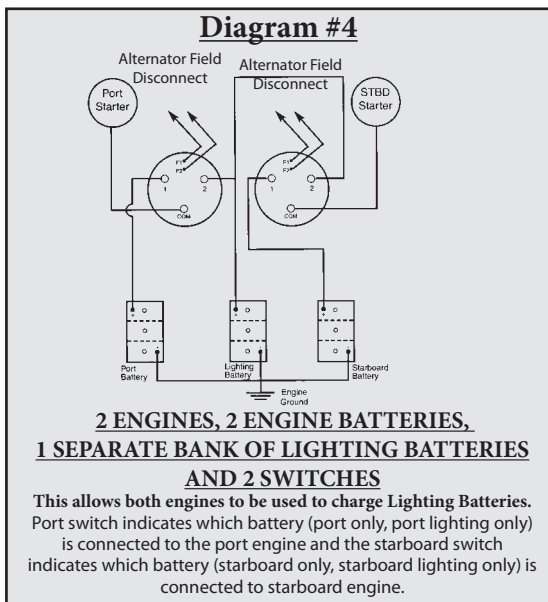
Diagram #4

Alternator Field Disconnect

Alternator Field Disconnect

Port Starter

STBD Starter

F1
F2
1
2
COM

F1
F2
1
2
COM

Port Battery

Lighting Battery

Starboard Battery

Engine Ground

2 ENGINES, 2 ENGINE BATTERIES, 1 SEPARATE BANK OF LIGHTING BATTERIES AND 2 SWITCHES

This allows both engines to be used to charge Lighting Batteries.
Port switch indicates which battery (port only, port lighting only) is connected to the port engine and the starboard switch indicates which battery (starboard only, starboard lighting only) is connected to starboard engine.